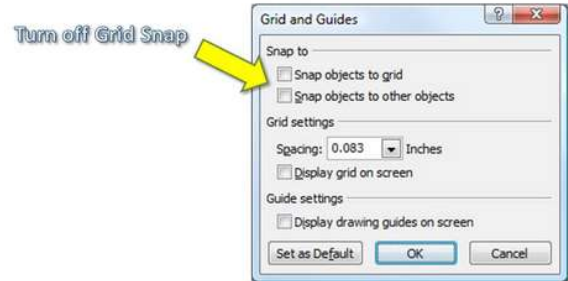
Turn off Grid Snap

Grid and Guides

?

X

Snap to

Snap objects to grid

Snap objects to other objects

Grid settings

Spacing: 0.083 Inches

Display grid on screen

Guide settings

Display drawing guides on screen

Set as Default

OK

Cancel